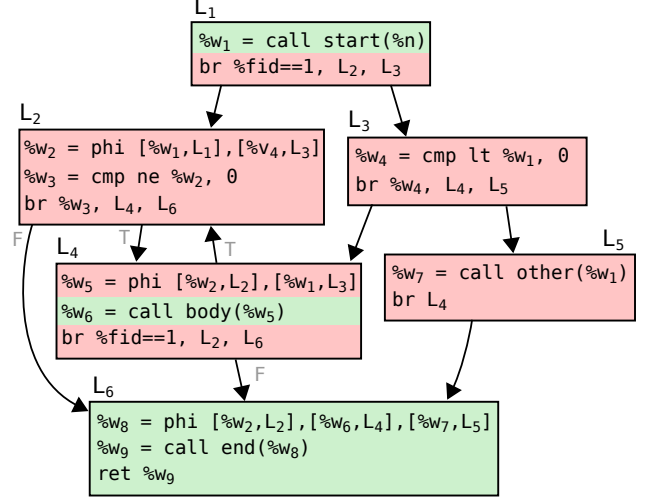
L$_1$

%w$_1$ = call start(%n)
br %fid==1, L$_2$, L$_3$

L$_2$

%w$_2$ = phi [%w$_1$,L$_1$],[%v$_4$,L$_3$]
%w$_3$ = cmp ne %w$_2$, 0
br %w$_3$, L$_4$, L$_6$

L$_3$

%w$_4$ = cmp lt %w$_1$, 0
br %w$_4$, L$_4$, L$_5$

F

T

T

L$_4$

%w$_5$ = phi [%w$_2$,L$_2$],[%w$_1$,L$_3$]
%w$_6$ = call body(%w$_5$)
br %fid==1, L$_2$, L$_6$

L$_5$

%w$_7$ = call other(%w$_1$)
br L$_4$

F

L$_6$

%w$_8$ = phi [%w$_2$,L$_2$],[%w$_6$,L$_4$],[%w$_7$,L$_5$]
%w$_9$ = call end(%w$_8$)
ret %w$_9$